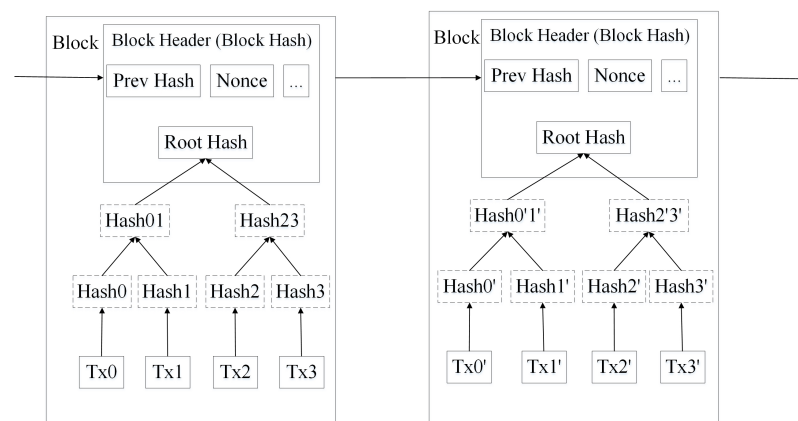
Block
Block Header (Block Hash)
Prev Hash
Nonce
...
Root Hash
Hash01
Hash23
Hash0
Hash1
Hash2
Hash3
Tx0
Tx1
Tx2
Tx3

Block
Block Header (Block Hash)
Prev Hash
Nonce
...
Root Hash
Hash0'1'
Hash2'3'
Hash0'
Hash1'
Hash2'
Hash3'
Tx0'
Tx1'
Tx2'
Tx3'